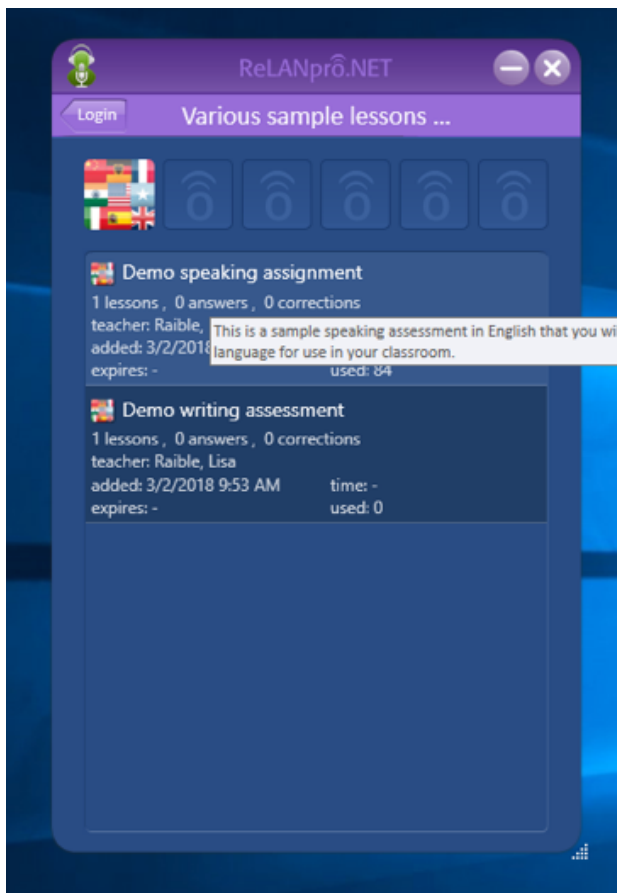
ReLANpro.NET

Login

Various sample lessons ...

Demo speaking assignment

1 lessons , 0 answers , 0 corrections

teacher: Raible,

added: 3/2/2018

expires: -

used: 84

This is a sample speaking assessment in English that you wi

language for use in your classroom.

Demo writing assessment

1 lessons , 0 answers , 0 corrections

teacher: Raible, Lisa

added: 3/2/2018 9:53 AM

time: -

expires: -

used: 0